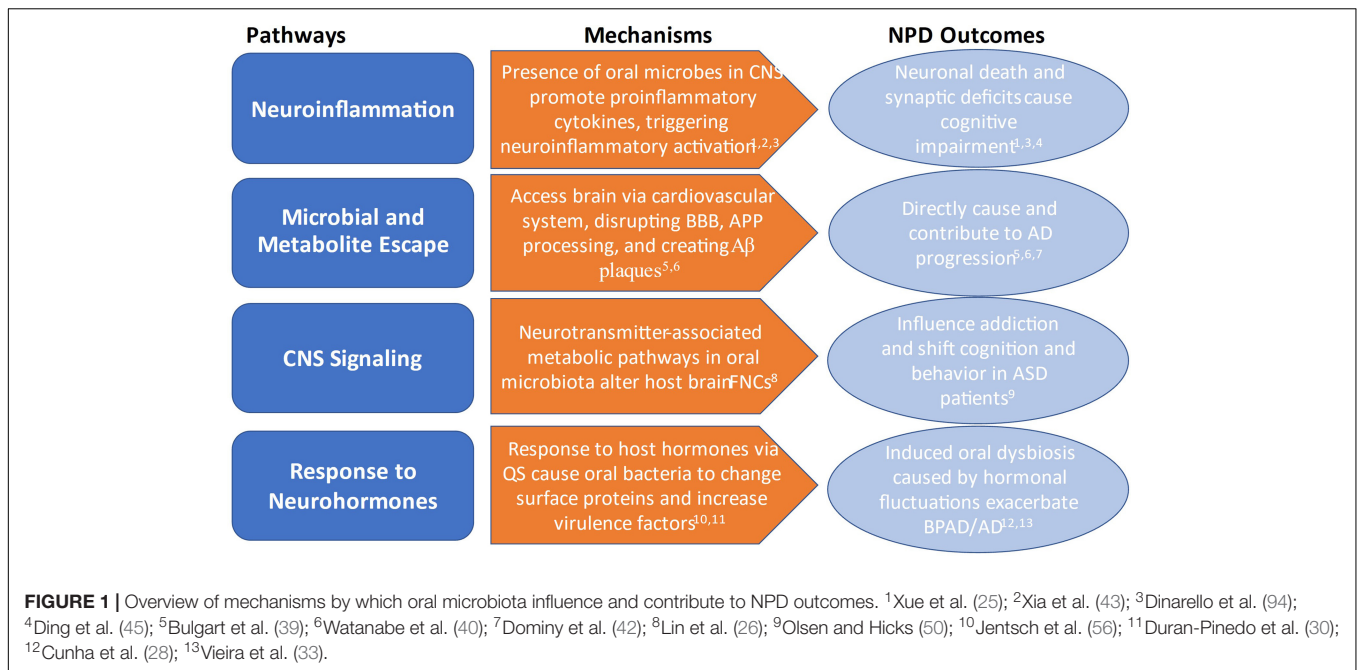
Pathways

Mechanisms

NPD Outcomes

Neuroinflammation

Presence of oral microbes in CNS promote proinflammatory cytokines, triggering neuroinflammatory activation$^{1,2,3}$

Neuronal death and synaptic deficits cause cognitive impairment$^{1,3,4}$

Microbial and Metabolite Escape

Access brain via cardiovascular system, disrupting BBB, APP processing, and creating Aβ plaques$^{5,6}$

Directly cause and contribute to AD progression$^{5,6,7}$

CNS Signaling

Neurotransmitter-associated metabolic pathways in oral microbiota alter host brain FNCs$^{8}$

Influence addiction and shift cognition and behavior in ASD patients$^{9}$

Response to Neurohormones

Response to host hormones via QS cause oral bacteria to change surface proteins and increase virulence factors$^{10,11}$

Induced oral dysbiosis caused by hormonal fluctuations exacerbate BPAD/AD$^{12,13}$

FIGURE 1 | Overview of mechanisms by which oral microbiota influence and contribute to NPD outcomes. $^{1}$Xue et al. (25); $^{2}$Xia et al. (43); $^{3}$Dinarello et al. (94); $^{4}$Ding et al. (45); $^{5}$Bulgart et al. (39); $^{6}$Watanabe et al. (40); $^{7}$Dominy et al. (42); $^{8}$Lin et al. (26); $^{9}$Olsen and Hicks (50); $^{10}$Jentsch et al. (56); $^{11}$Duran-Pinedo et al. (30); $^{12}$Cunha et al. (28); $^{13}$Vieira et al. (33).